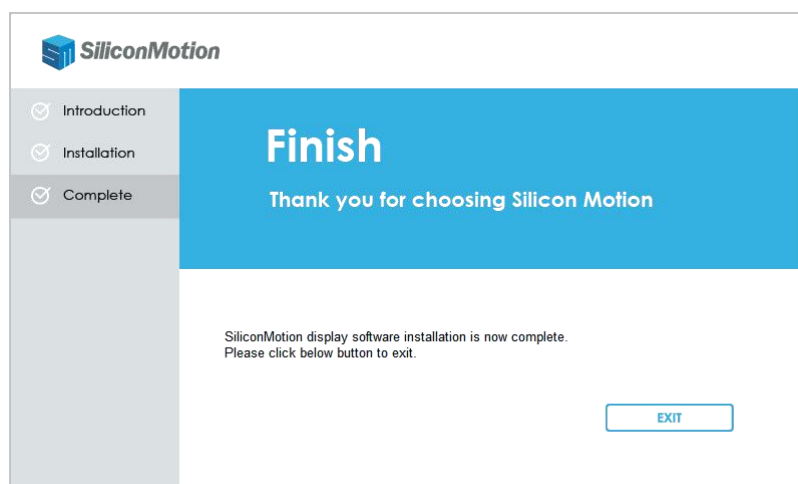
SiliconMotion

Introduction

Installation

Complete

Finish

Thank you for choosing Silicon Motion

SiliconMotion display software installation is now complete.
Please click below button to exit.

EXIT